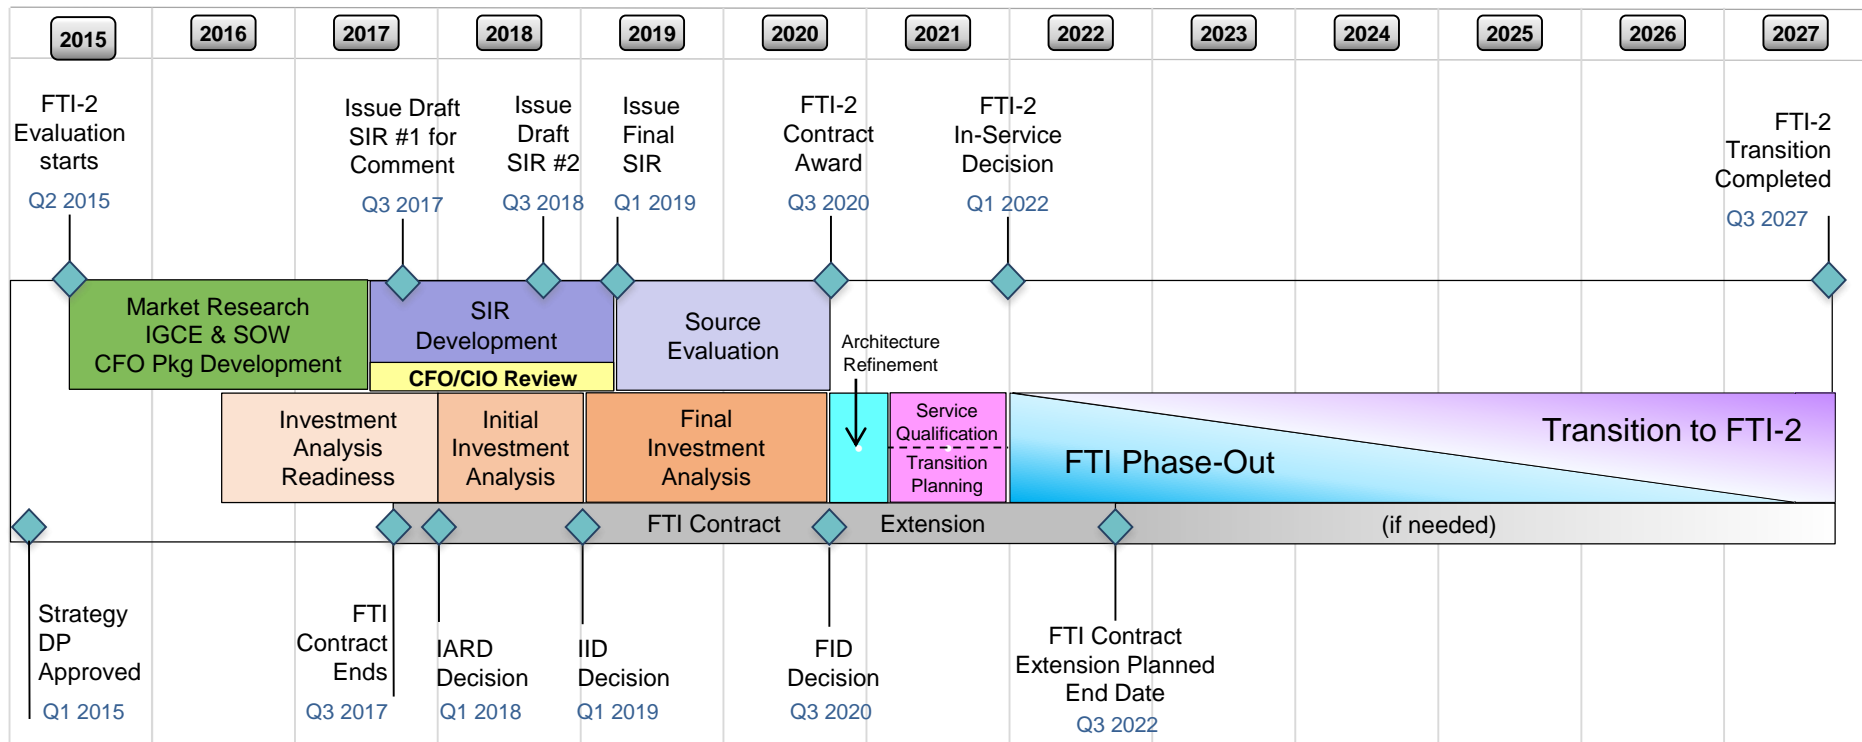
2015 2016 2017 2018 2019 2020 2021 2022 2023 2024 2025 2026 2027

FTI-2 Evaluation starts
Q2 2015

Issue Draft SIR #1 for Comment
Q3 2017

Issue Draft SIR #2
Q3 2018

Issue Final SIR
Q1 2019

FTI-2 Contract Award
Q3 2020

FTI-2 In-Service Decision
Q1 2022

FTI-2 Transition Completed
Q3 2027

Market Research IGCE & SOW CFO Pkg Development

SIR Development

CFO/CIO Review

Source Evaluation

Architecture Refinement

Investment Analysis Readiness

Initial Investment Analysis

Final Investment Analysis

Service Qualification

Transition Planning

Transition to FTI-2

FTI Phase-Out

FTI Contract Extension (if needed)

Strategy DP Approved
Q1 2015

FTI Contract Ends
Q3 2017

IARD Decision
Q1 2018

IID Decision
Q1 2019

FID Decision
Q3 2020

FTI Contract Extension Planned End Date
Q3 2022